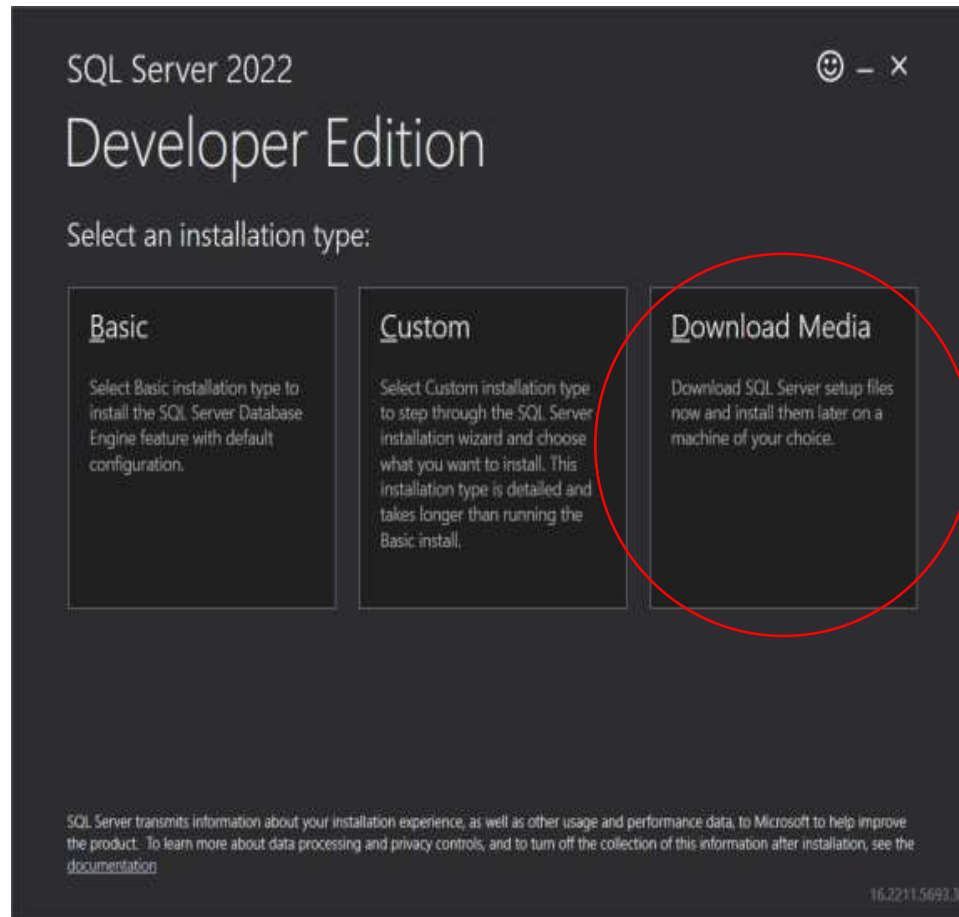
SQL Server 2022

– ×

Developer Edition

Select an installation type:

Basic

Select Basic installation type to install the SQL Server Database Engine feature with default configuration.

Custom

Select Custom installation type to step through the SQL Server installation wizard and choose what you want to install. This installation type is detailed and takes longer than running the Basic install.

Download Media

Download SQL Server setup files now and install them later on a machine of your choice.

SQL Server transmits information about your installation experience, as well as other usage and performance data, to Microsoft to help improve the product. To learn more about data processing and privacy controls, and to turn off the collection of this information after installation, see the documentation

16.2211.5693.3